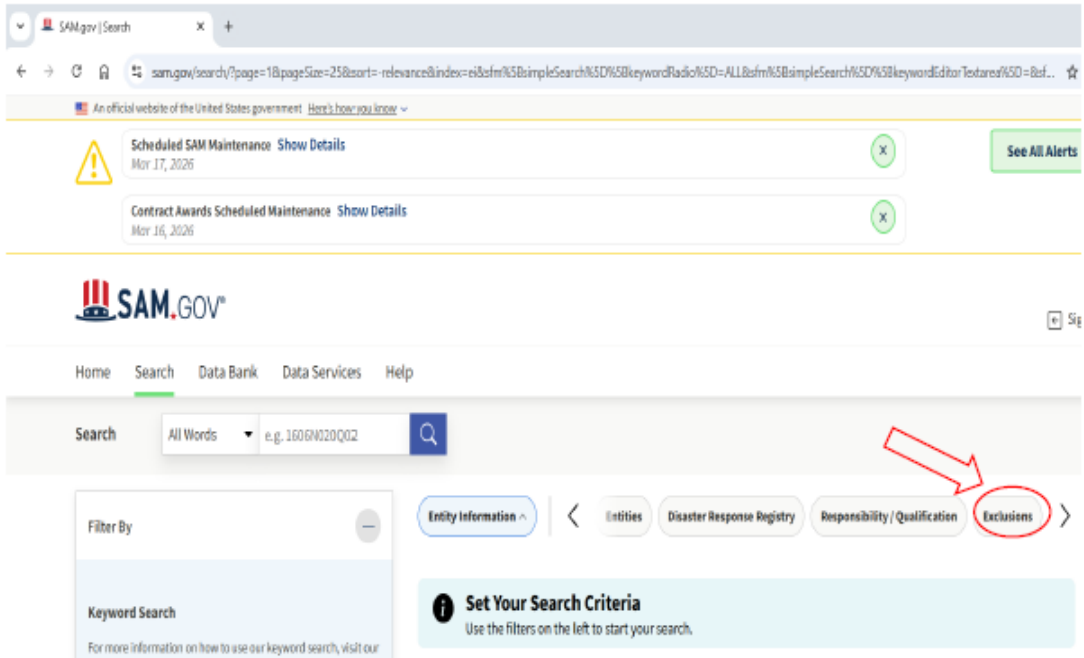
SAM.gov | Search ×   +

sam.gov/search/?page=1&pageSize=25&sort=-relevance&index=ei&sfm%5BsimpleSearch%5D%5BkeywordRadio%5D=ALL&sfm%5BsimpleSearch%5D%5BkeywordEditorTextarea%5D=&sf...

An official website of the United States government Here's how you know

Scheduled SAM Maintenance Show Details
Mar 17, 2026

Contract Awards Scheduled Maintenance Show Details
Mar 16, 2026

See All Alerts

SAM.GOV®

Si

Home Search Data Bank Data Services Help

Search All Words e.g. 1606N020Q02

Filter By

Entity Information ^ Entities Disaster Response Registry Responsibility / Qualification Exclusions

Keyword Search

For more information on how to use our keyword search, visit our

Set Your Search Criteria
Use the filters on the left to start your search.